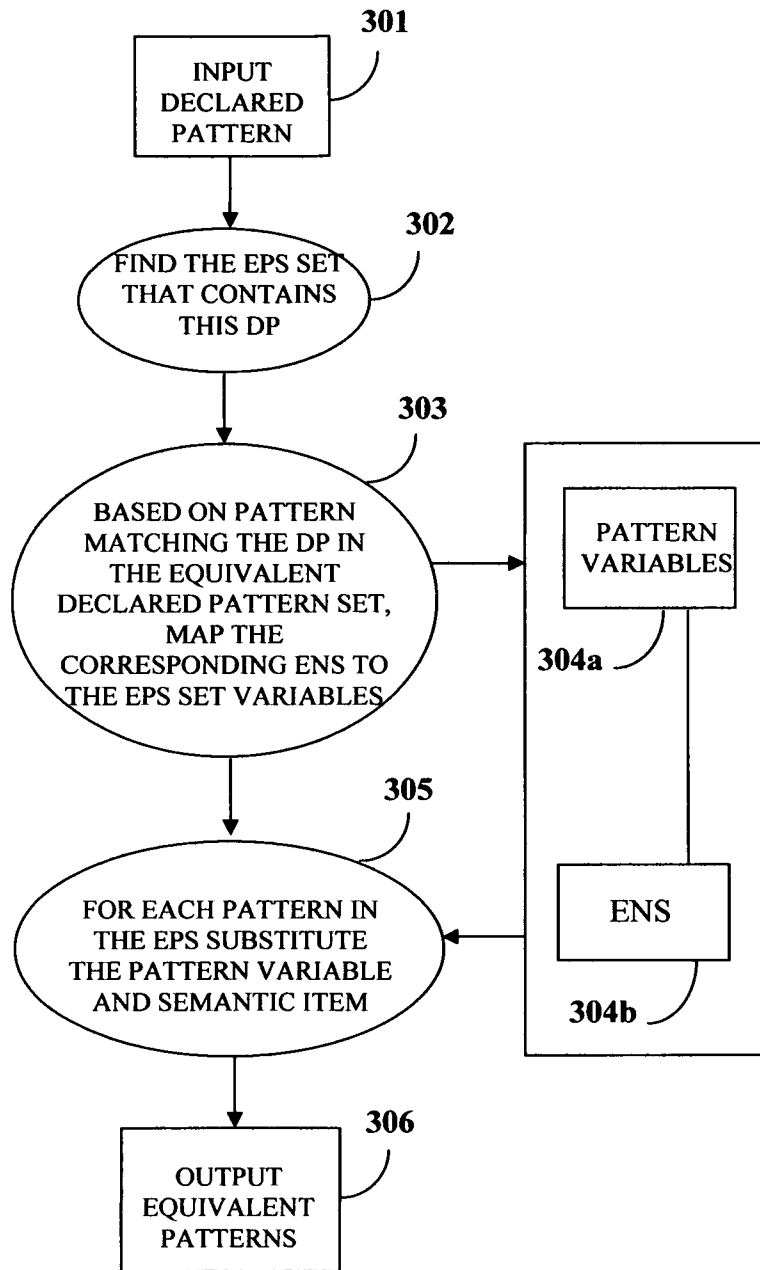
301

INPUT DECLARED PATTERN

302

FIND THE EPS SET THAT CONTAINS THIS DP

303

BASED ON PATTERN MATCHING THE DP IN THE EQUIVALENT DECLARED PATTERN SET, MAP THE CORRESPONDING ENS TO THE EPS SET VARIABLES

PATTERN VARIABLES

304a

305

FOR EACH PATTERN IN THE EPS SUBSTITUTE THE PATTERN VARIABLE AND SEMANTIC ITEM

ENS

304b

306

OUTPUT EQUIVALENT PATTERNS